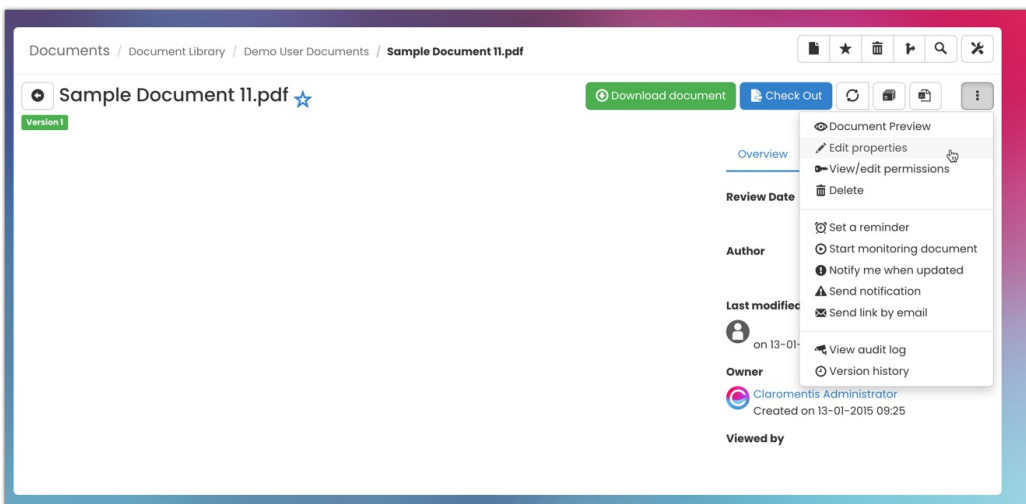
Documents / Document Library / Demo User Documents / Sample Document 11.pdf

Sample Document 11.pdf

Version 1

Download document

Check Out

Overview

Review Date

Author

Last modified

on 13-01-

Owner

Claromentis Administrator
Created on 13-01-2015 09:25

Viewed by

Document Preview
Edit properties
View/edit permissions
Delete

Set a reminder
Start monitoring document
Notify me when updated
Send notification
Send link by email

View audit log
Version history